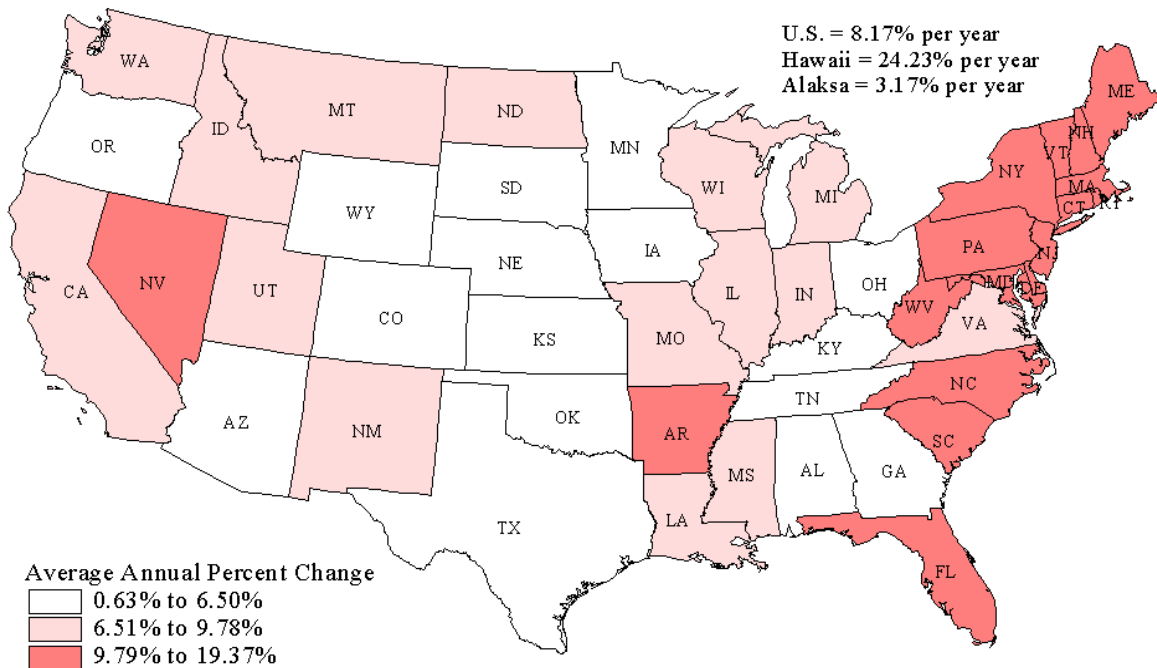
U.S. = 8.17% per year
Hawaii = 24.23% per year
Alaksa = 3.17% per year

WA
OR
ID
MT
ND
MN
SD
WY
WI
MI
NY
VT
NH
ME
MA
CT
RI
PA
NJ
MD
DE
NE
IA
CA
NV
UT
CO
IL
IN
OH
WV
VA
KS
MO
KY
NC
TN
AZ
NM
OK
AR
SC
MS
AL
GA
TX
LA
FL

Average Annual Percent Change
0.63% to 6.50%
6.51% to 9.78%
9.79% to 19.37%